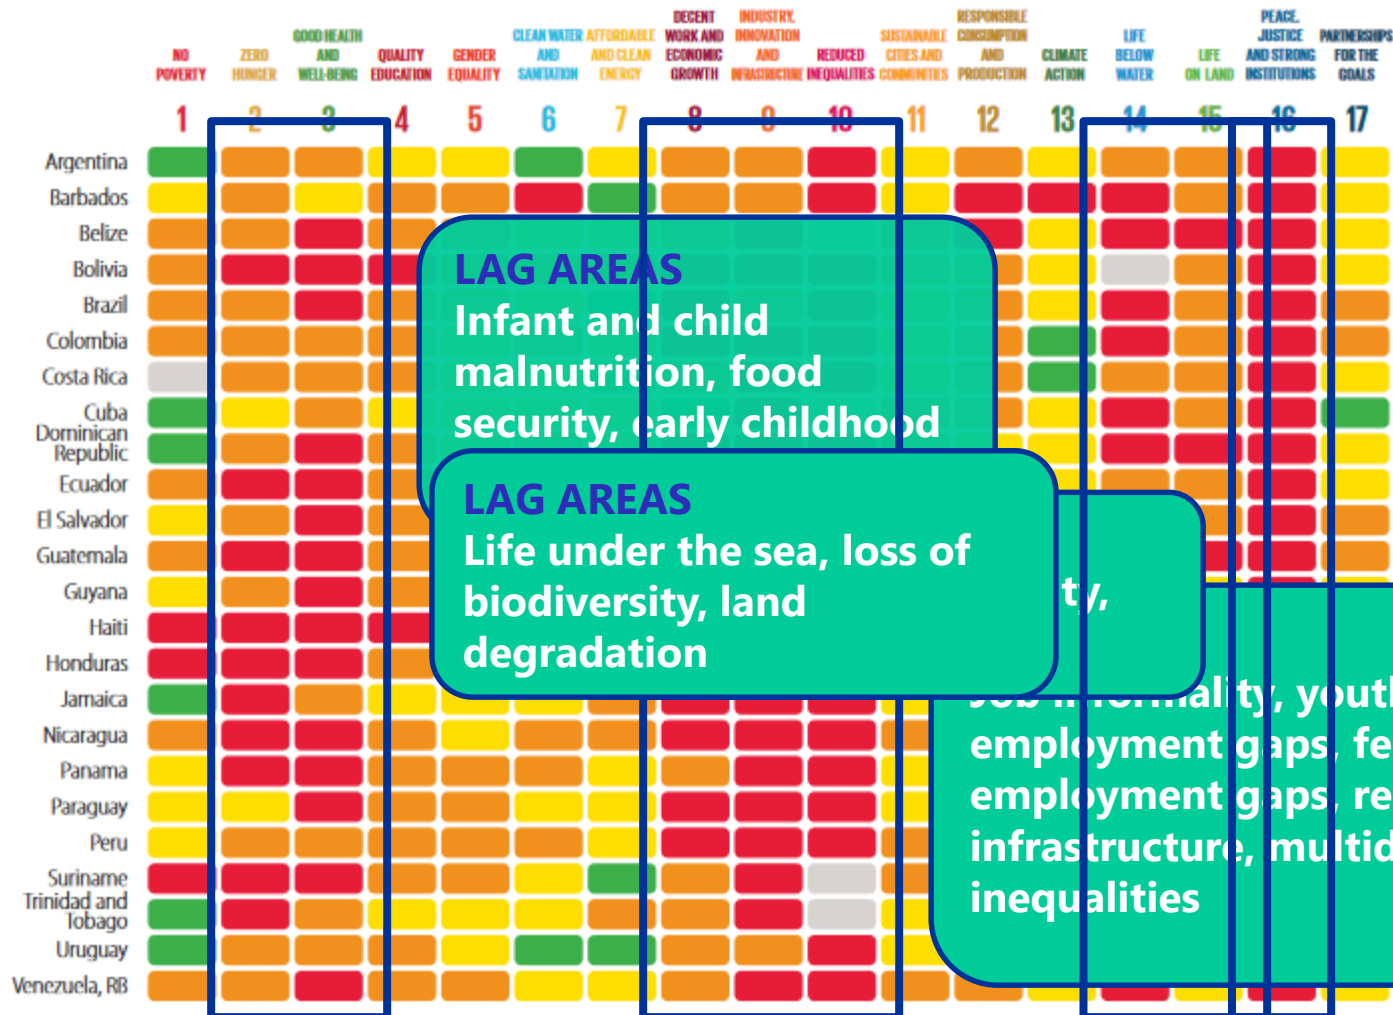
NO POVERTY | ZERO HUNGER | GOOD HEALTH AND WELL-BEING | QUALITY EDUCATION | GENDER EQUALITY | CLEAN WATER AND SANITATION | AFFORDABLE AND CLEAN ENERGY | DECENT WORK AND ECONOMIC GROWTH | INDUSTRY, INNOVATION AND INFRASTRUCTURE | REDUCED INEQUALITIES | SUSTAINABLE CITIES AND COMMUNITIES | RESPONSIBLE CONSUMPTION AND PRODUCTION | CLIMATE ACTION | LIFE BELOW WATER | LIFE ON LAND | PEACE, JUSTICE AND STRONG INSTITUTIONS | PARTNERSHIPS FOR THE GOALS

1 2 3 4 5 6 7 8 9 10 11 12 13 14 15 16 17

Argentina
Barbados
Belize
Bolivia
Brazil
Colombia
Costa Rica
Cuba
Dominican Republic
Ecuador
El Salvador
Guatemala
Guyana
Haiti
Honduras
Jamaica
Nicaragua
Panama
Paraguay
Peru
Suriname
Trinidad and Tobago
Uruguay
Venezuela, RB

LAG AREAS
Infant and child malnutrition, food security, early childhood

LAG AREAS
Life under the sea, loss of biodiversity, land degradation

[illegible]ty,

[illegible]job informality, youth employment gaps, fe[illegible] employment gaps, re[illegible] infrastructure, multid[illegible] inequalities